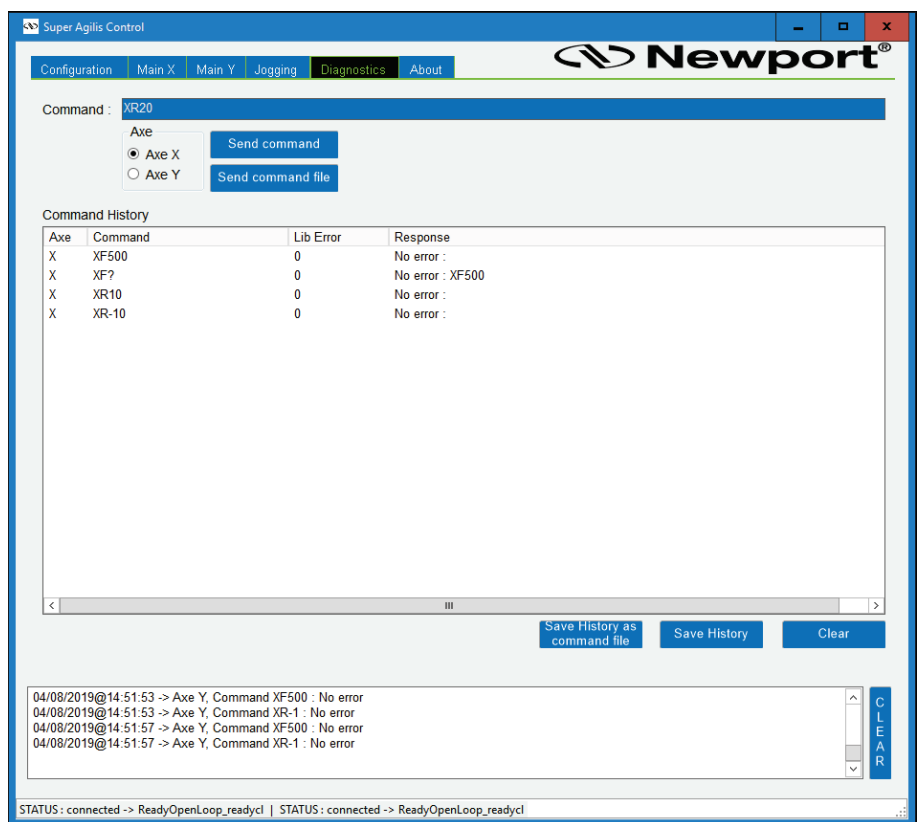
Super Agilis Control

Configuration | Main X | Main Y | Jogging | Diagnostics | About

Newport®

Command : XR20

Axe
Axe X
Axe Y

Send command
Send command file

Command History

| Axe | Command | Lib Error | Response |
|---|---|---|---|
| X | XF500 | 0 | No error : |
| X | XF? | 0 | No error : XF500 |
| X | XR10 | 0 | No error : |
| X | XR-10 | 0 | No error : |

Save History as command file
Save History
Clear

04/08/2019@14:51:53 -> Axe Y, Command XF500 : No error
04/08/2019@14:51:53 -> Axe Y, Command XR-1 : No error
04/08/2019@14:51:57 -> Axe Y, Command XF500 : No error
04/08/2019@14:51:57 -> Axe Y, Command XR-1 : No error

CLEAR

STATUS : connected -> ReadyOpenLoop_readycl | STATUS : connected -> ReadyOpenLoop_readycl